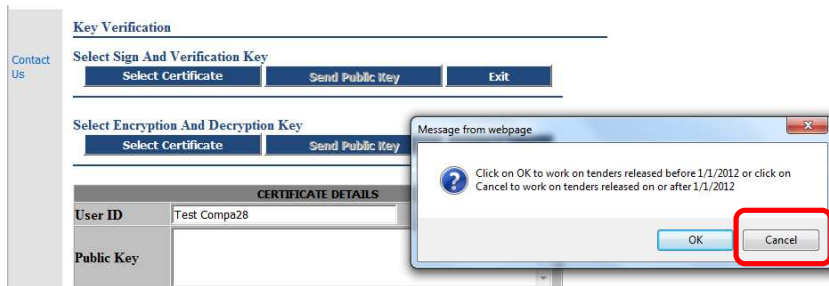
Contact Us

Key Verification

Select Sign And Verification Key

Select Certificate

Send Public Key

Exit

Select Encryption And Decryption Key

Select Certificate

Send Public Key

CERTIFICATE DETAILS

| User ID | Test Compa28 |
|---|---|
| Public Key | |

Message from webpage

Click on OK to work on tenders released before 1/1/2012 or click on Cancel to work on tenders released on or after 1/1/2012

OK

Cancel